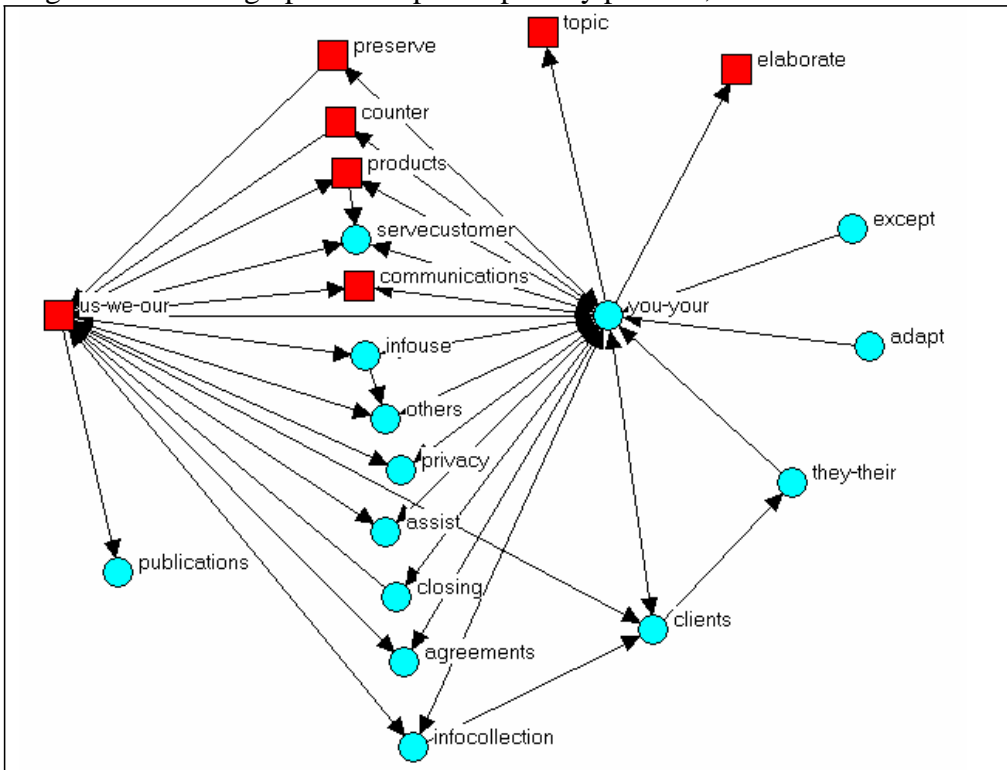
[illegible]

preserve

topic

elaborate

counter

products

servecustomer

except

communications

us-we-our

you-your

adapt

infouse

others

privacy

they-their

assist

publications

closing

clients

agreements

infocollection